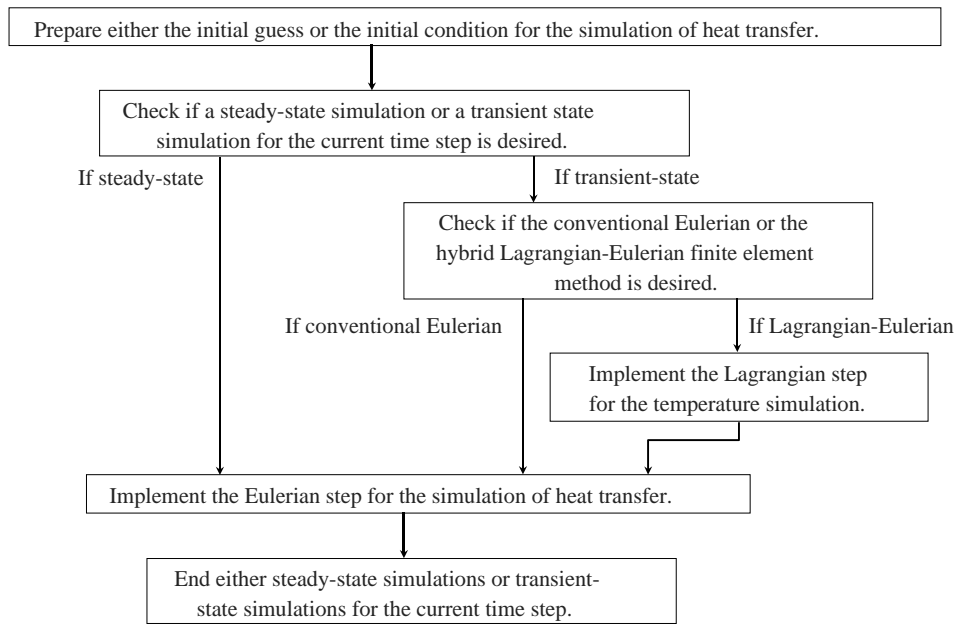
Prepare either the initial guess or the initial condition for the simulation of heat transfer.

Check if a steady-state simulation or a transient state simulation for the current time step is desired.

If steady-state

If transient-state

Check if the conventional Eulerian or the hybrid Lagrangian-Eulerian finite element method is desired.

If conventional Eulerian

If Lagrangian-Eulerian

Implement the Lagrangian step for the temperature simulation.

Implement the Eulerian step for the simulation of heat transfer.

End either steady-state simulations or transient-state simulations for the current time step.